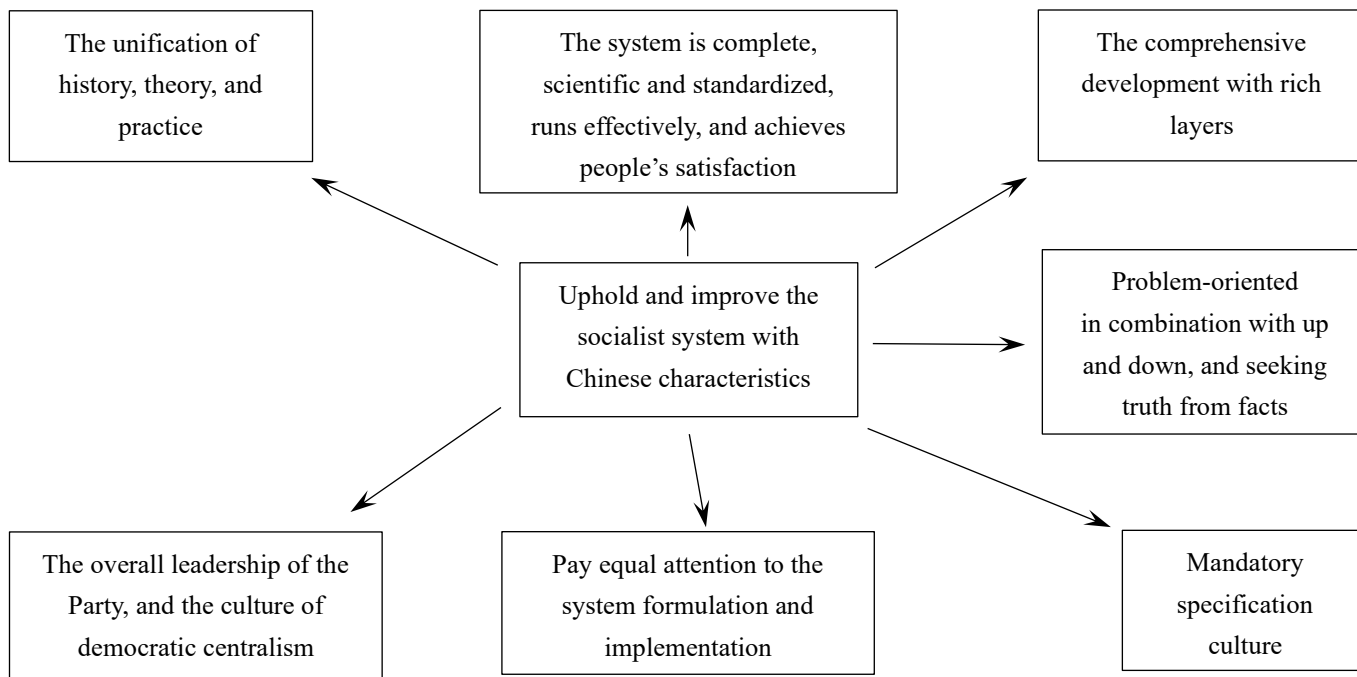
The unification of history, theory, and practice

The system is complete, scientific and standardized, runs effectively, and achieves people's satisfaction

The comprehensive development with rich layers

Uphold and improve the socialist system with Chinese characteristics

Problem-oriented in combination with up and down, and seeking truth from facts

The overall leadership of the Party, and the culture of democratic centralism

Pay equal attention to the system formulation and implementation

Mandatory specification culture